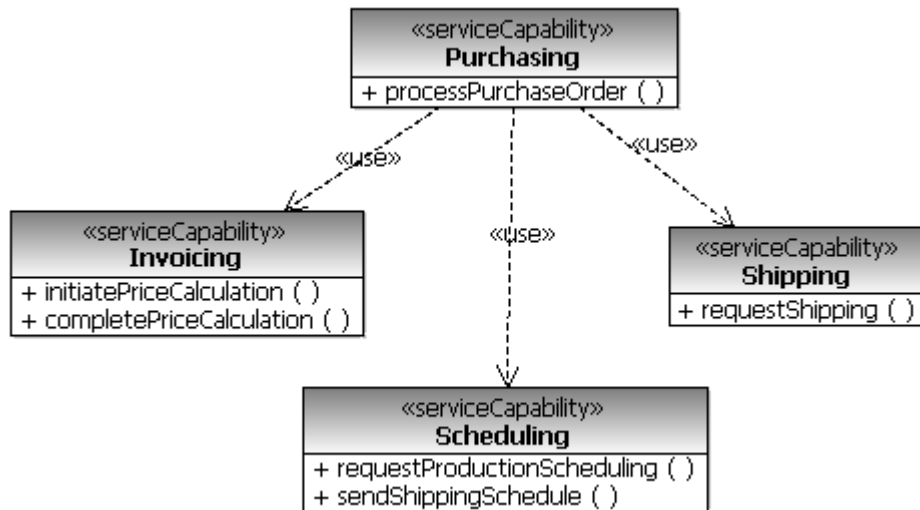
«serviceCapability»
Purchasing
+ processPurchaseOrder ( )

«use»

«use»

«use»

«serviceCapability»
Invoicing
+ initiatePriceCalculation ( )
+ completePriceCalculation ( )

«serviceCapability»
Shipping
+ requestShipping ( )

«serviceCapability»
Scheduling
+ requestProductionScheduling ( )
+ sendShippingSchedule ( )